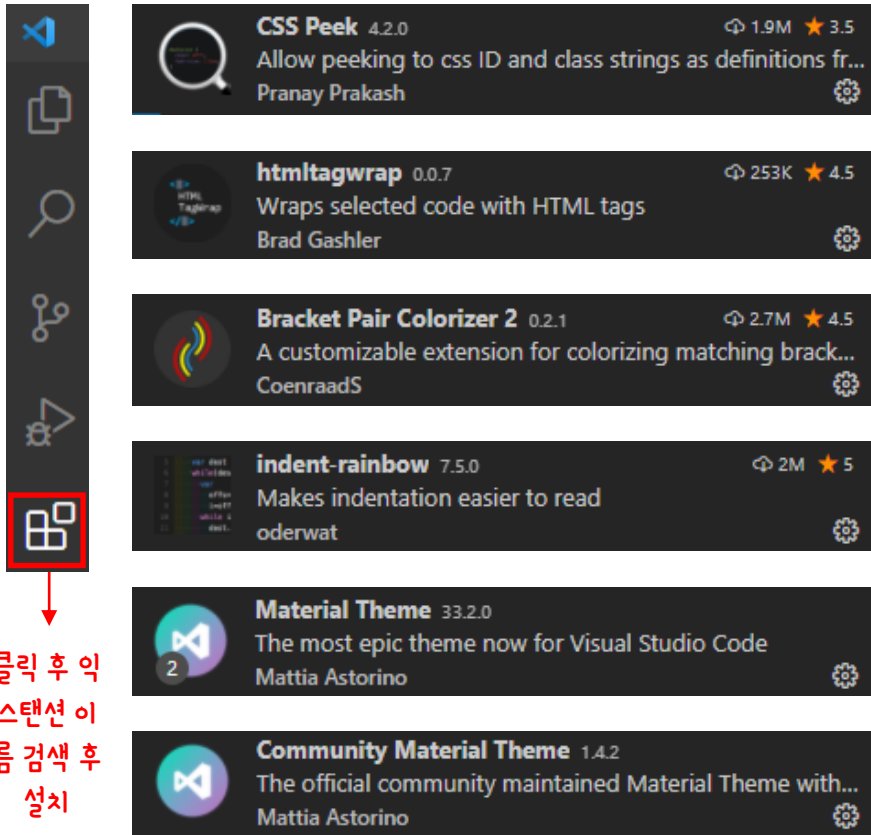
CSS Peek 4.2.0
1.9M ★ 3.5
Allow peeking to css ID and class strings as definitions fr...
Pranay Prakash

htmltagwrap 0.0.7
253K ★ 4.5
Wraps selected code with HTML tags
Brad Gashler

Bracket Pair Colorizer 2 0.2.1
2.7M ★ 4.5
A customizable extension for colorizing matching brack...
CoenraadS

indent-rainbow 7.5.0
2M ★ 5
Makes indentation easier to read
oderwat

Material Theme 33.2.0
The most epic theme now for Visual Studio Code
2
Mattia Astorino

Community Material Theme 1.4.2
The official community maintained Material Theme with...
Mattia Astorino

클릭 후 익스텐션 이름 검색 후 설치